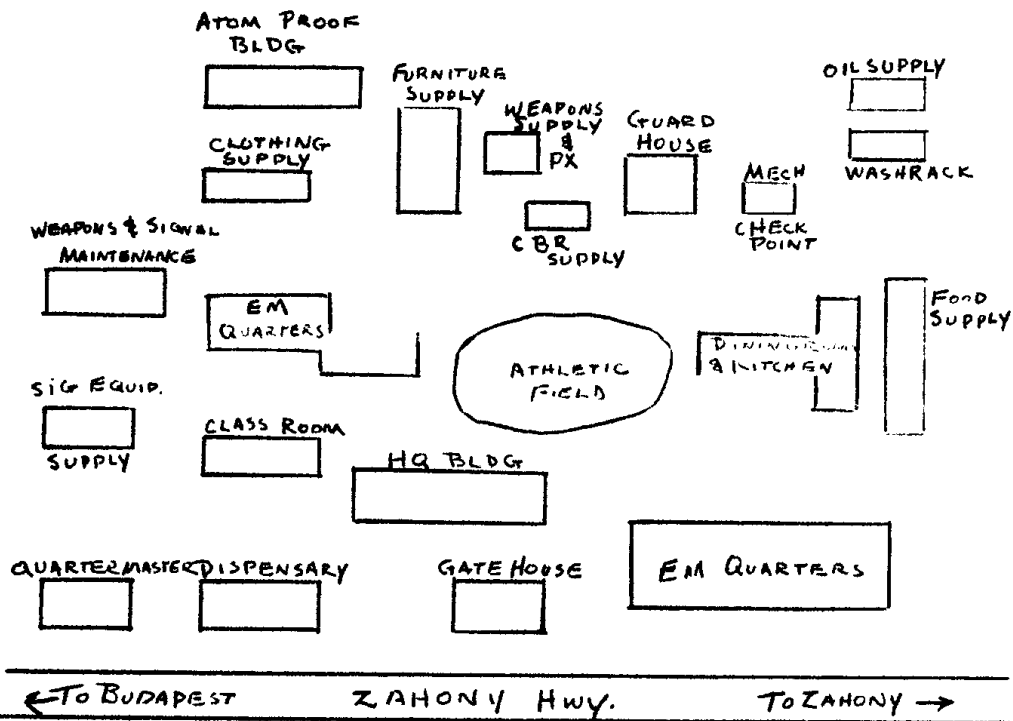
ATOM PROOF BLDG

FURNITURE SUPPLY

WEAPONS SUPPLY & PX

GUARD HOUSE

OIL SUPPLY

WASHRACK

CLOTHING SUPPLY

MECH CHECK POINT

CBR SUPPLY

WEAPONS & SIGNAL MAINTENANCE

FOOD SUPPLY

EM QUARTERS

ATHLETIC FIELD

DINING ROOM & KITCHEN

SIG EQUIP. SUPPLY

CLASS ROOM

HQ BLDG

QUARTERMASTER

DISPENSARY

GATE HOUSE

EM QUARTERS

← TO BUDAPEST

ZAHONY HWY.

TO ZAHONY →